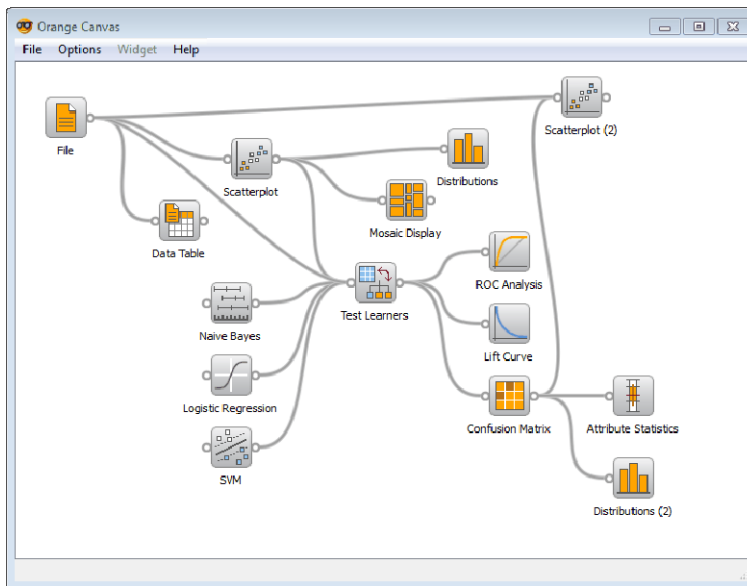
Orange Canvas

File Options Widget Help

File

Scatterplot (2)

Scatterplot

Distributions

Data Table

Mosaic Display

ROC Analysis

Test Learners

Naive Bayes

Lift Curve

Logistic Regression

Confusion Matrix

Attribute Statistics

SVM

Distributions (2)